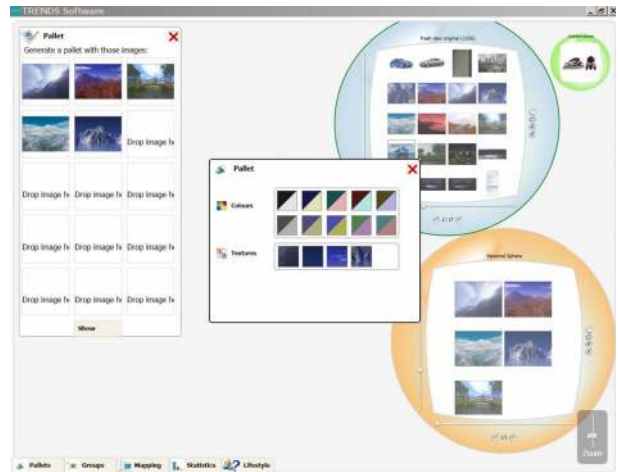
TRENDS Software

Pallet

Generate a pallet with those images:

Drop image h

Drop image h

Drop image h

Drop image h

Drop image h

Drop image h

Drop image h

Drop image h

Drop image h

Drop image h

Show

Pallet

Colours

Textures

Personal Sphere

Zoom

Pallets

Groups

Mapping

Statistics

Lifestyle